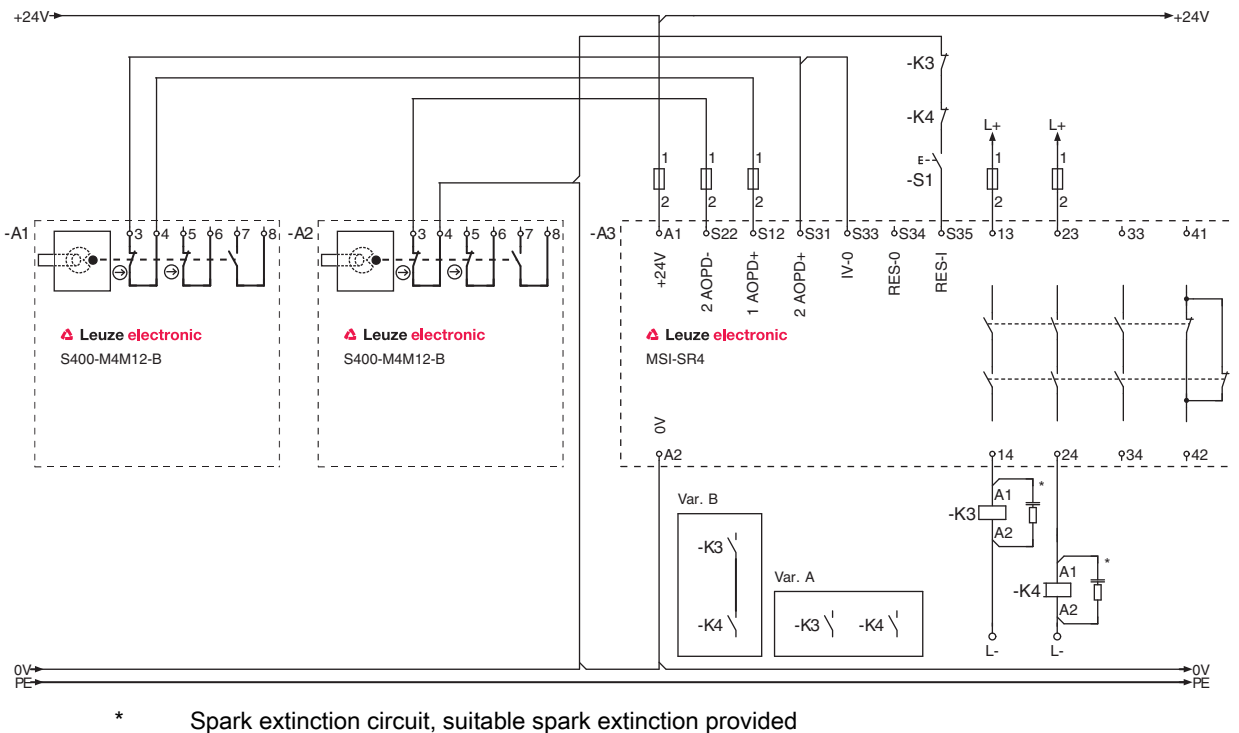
+24V +24V

-K3

-K4

L+ L+

1 1 1 1 1

E -S1

2 2 2 2 2

-A1 3 4 5 6 7 8

-A2 3 4 5 6 7 8

-A3 A1 S22 S12 S31 S33 S34 S35 13 23 33 41

+24V 2 AOPD- 1 AOPD+ 2 AOPD+ IV-0 RES-0 RES-I

Leuze electronic
S400-M4M12-B

Leuze electronic
S400-M4M12-B

Leuze electronic
MSI-SR4

0V
A2 14 24 34 42

Var. B
-K3
-K4

Var. A
-K3 -K4

A1 *
-K3
A2

A1 *
-K4
A2

L- L-

0V 0V
PE PE

* Spark extinction circuit, suitable spark extinction provided